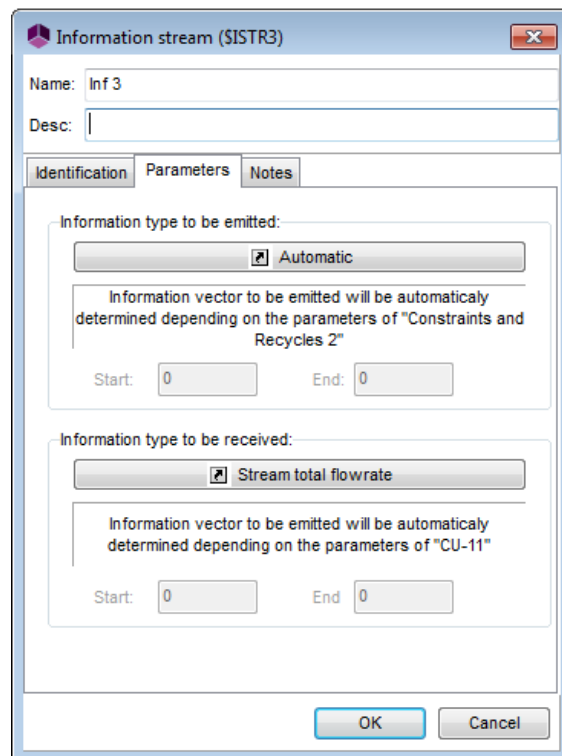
Information stream ($ISTR3)

Name: Inf 3

Desc:

Identification | Parameters | Notes

Information type to be emitted:

Automatic

Information vector to be emitted will be automaticaly determined depending on the parameters of "Constraints and Recycles 2"

Start: 0 End: 0

Information type to be received:

Stream total flowrate

Information vector to be emitted will be automaticaly determined depending on the parameters of "CU-11"

Start: 0 End 0

OK Cancel